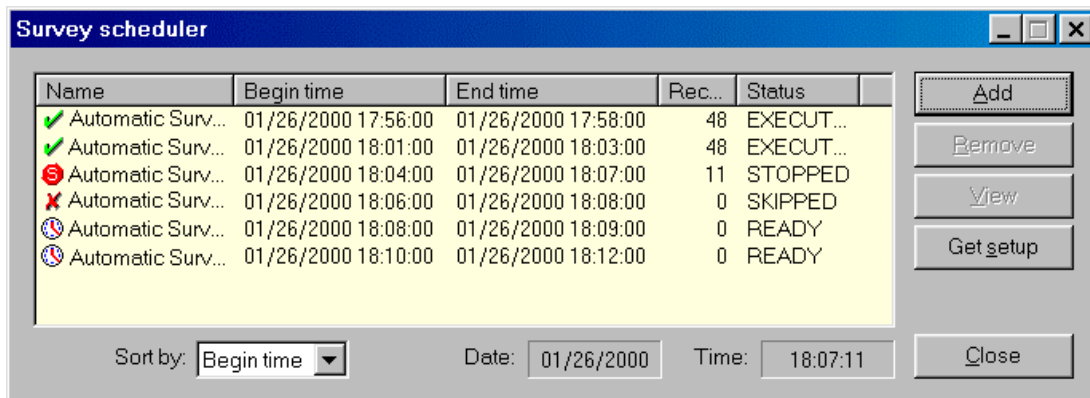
Survey scheduler

| Name | Begin time | End time | Rec... | Status |
|---|---|---|---|---|
| Automatic Surv... | 01/26/2000 17:56:00 | 01/26/2000 17:58:00 | 48 | EXECUT... |
| Automatic Surv... | 01/26/2000 18:01:00 | 01/26/2000 18:03:00 | 48 | EXECUT... |
| Automatic Surv... | 01/26/2000 18:04:00 | 01/26/2000 18:07:00 | 11 | STOPPED |
| Automatic Surv... | 01/26/2000 18:06:00 | 01/26/2000 18:08:00 | 0 | SKIPPED |
| Automatic Surv... | 01/26/2000 18:08:00 | 01/26/2000 18:09:00 | 0 | READY |
| Automatic Surv... | 01/26/2000 18:10:00 | 01/26/2000 18:12:00 | 0 | READY |

Add
Remove
View
Get setup

Sort by: Begin time
Date: 01/26/2000
Time: 18:07:11
Close